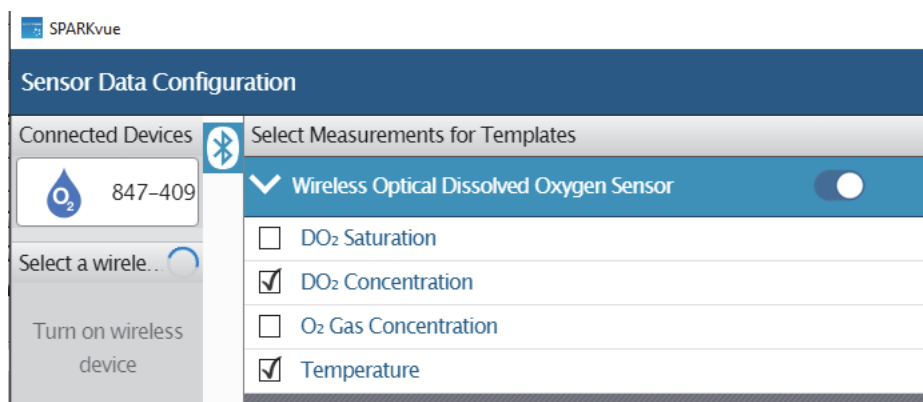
SPARKvue

Sensor Data Configuration

Connected Devices

$O_2$ 847-409

Select a wirele...

Turn on wireless device

Select Measurements for Templates

Wireless Optical Dissolved Oxygen Sensor

DO₂ Saturation

DO₂ Concentration

O₂ Gas Concentration

Temperature